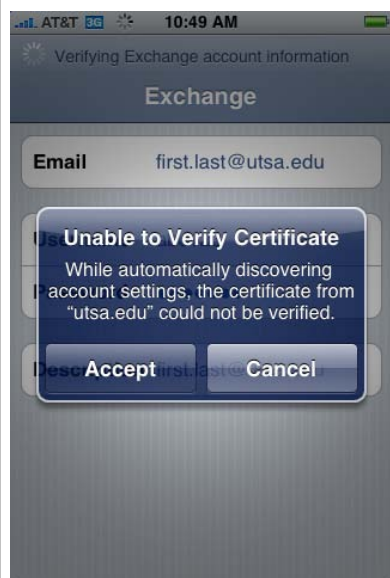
AT&T 3G 10:49 AM

Verifying Exchange account information

Exchange

Email first.last@utsa.edu

Us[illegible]

P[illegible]

Descr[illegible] first.last@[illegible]

Unable to Verify Certificate

While automatically discovering account settings, the certificate from "utsa.edu" could not be verified.

Accept

Cancel